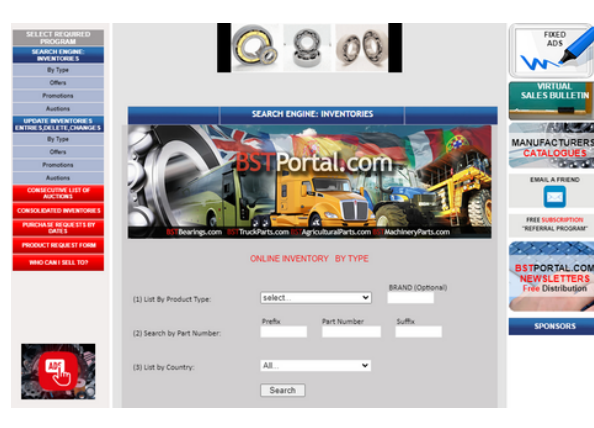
SELECT REQUIRED PROGRAM

SEARCH ENGINE: INVENTORIES

By Type

Offers

Promotions

Auctions

UPDATE INVENTORIES ENTRIES,DELETE,CHANGES

By Type

Offers

Promotions

Auctions

CONSECUTIVE LIST OF AUCTIONS

CONSOLIDATED INVENTORIES

PURCHASE REQUESTS BY DATES

PRODUCT REQUEST FORM

WHO CAN I SELL TO?

ABC

SEARCH ENGINE: INVENTORIES

BSTPortal.com

BSTBearings.com BSTTruckParts.com BSTAgriculturalParts.com BSTMachineryParts.com

ONLINE INVENTORY BY TYPE

(1) List By Product Type: select... BRAND (Optional)

(2) Search by Part Number: Prefix Part Number Suffix

(3) List by Country: All...

Search

FIXED ADS

VIRTUAL SALES BULLETIN

MANUFACTURERS CATALOGUES

EMAIL A FRIEND

FREE SUBSCRIPTION "REFERRAL PROGRAM"

BSTPORTAL.COM NEWSLETTERS Free Distribution

SPONSORS